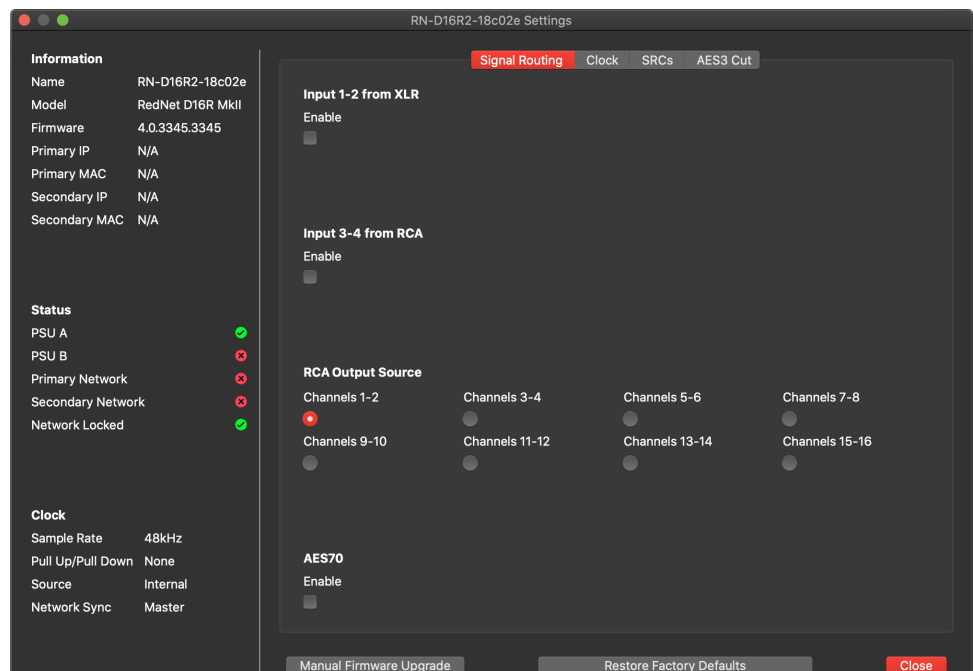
RN-D16R2-18c02e Settings

Information

| | |
|---|---|
| Name | RN-D16R2-18c02e |
| Model | RedNet D16R MkII |
| Firmware | 4.0.3345.3345 |
| Primary IP | N/A |
| Primary MAC | N/A |
| Secondary IP | N/A |
| Secondary MAC | N/A |

Status

PSU A
PSU B
Primary Network
Secondary Network
Network Locked

Clock

| | |
|---|---|
| Sample Rate | 48kHz |
| Pull Up/Pull Down | None |
| Source | Internal |
| Network Sync | Master |

Signal Routing Clock SRCs AES3 Cut

Input 1-2 from XLR
Enable

Input 3-4 from RCA
Enable

RCA Output Source
Channels 1-2 Channels 3-4 Channels 5-6 Channels 7-8
Channels 9-10 Channels 11-12 Channels 13-14 Channels 15-16

AES70
Enable

Manual Firmware Upgrade Restore Factory Defaults Close